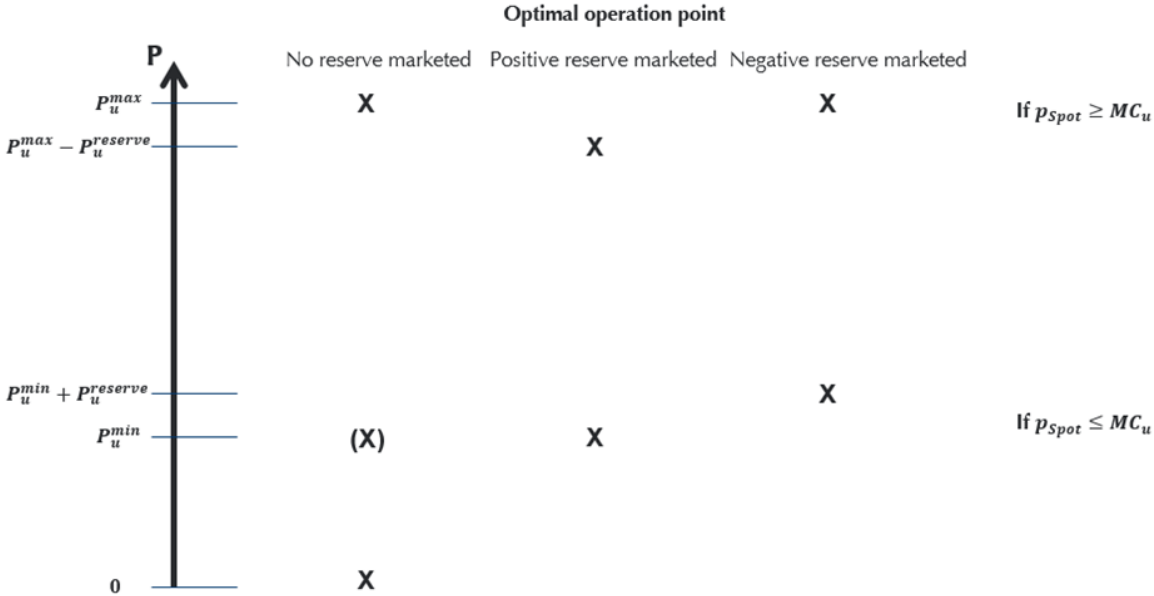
Optimal operation point

P

No reserve marketed | Positive reserve marketed | Negative reserve marketed

$P_u^{max}$ X X If $p_{Spot} \geq MC_u$

$P_u^{max} - P_u^{reserve}$ X

$P_u^{min} + P_u^{reserve}$ X

$P_u^{min}$ (X) X If $p_{Spot} \leq MC_u$

0 X